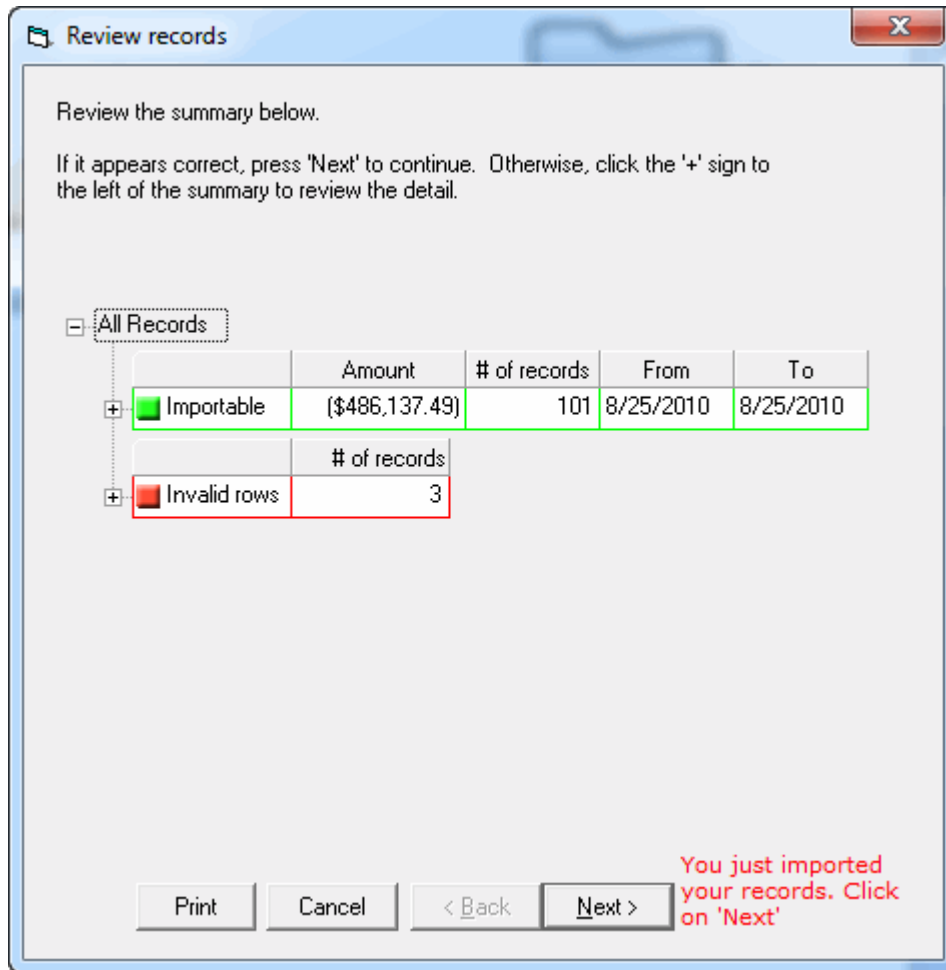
Review records

Review the summary below.

If it appears correct, press 'Next' to continue. Otherwise, click the '+' sign to the left of the summary to review the detail.

All Records

| | Amount | # of records | From | To |
|---|---|---|---|---|
| Importable | ($486,137.49) | 101 | 8/25/2010 | 8/25/2010 |

| | # of records |
|---|---|
| Invalid rows | 3 |

Print Cancel < Back Next >

You just imported your records. Click on 'Next'